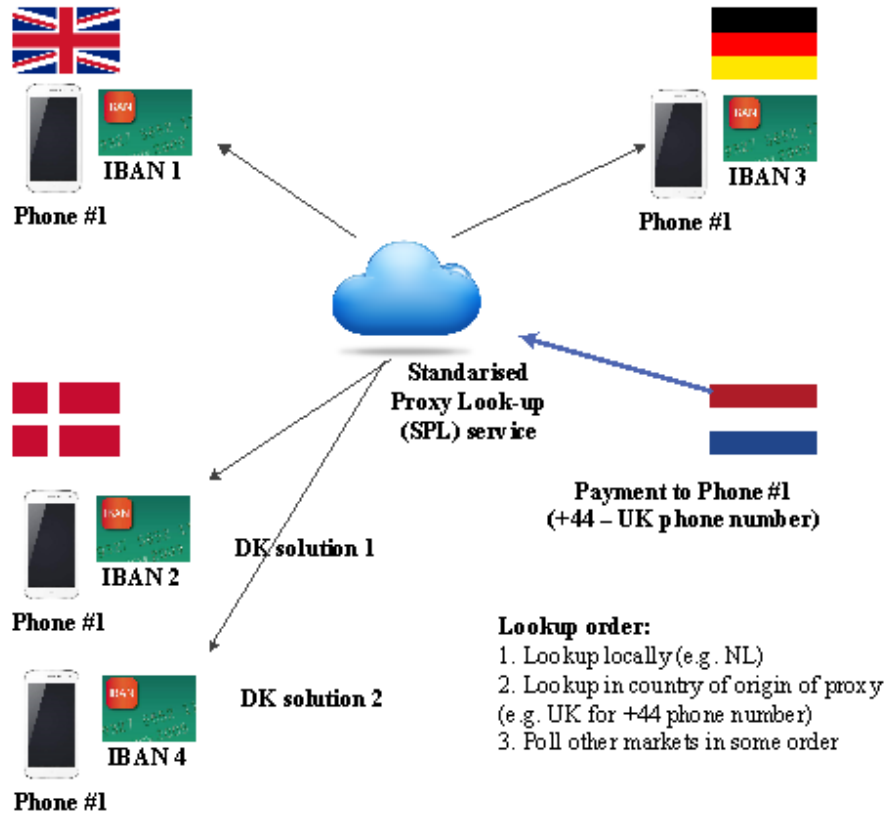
IBAN 1

Phone #1

IBAN 3

Phone #1

Standarised Proxy Look-up (SPL) service

IBAN 2

Phone #1

DK solution 1

Payment to Phone #1 (+44 – UK phone number)

IBAN 4

Phone #1

DK solution 2

Lookup order:
1. Lookup locally (e.g. NL)
2. Lookup in country of origin of proxy (e.g. UK for +44 phone number)
3. Poll other markets in some order